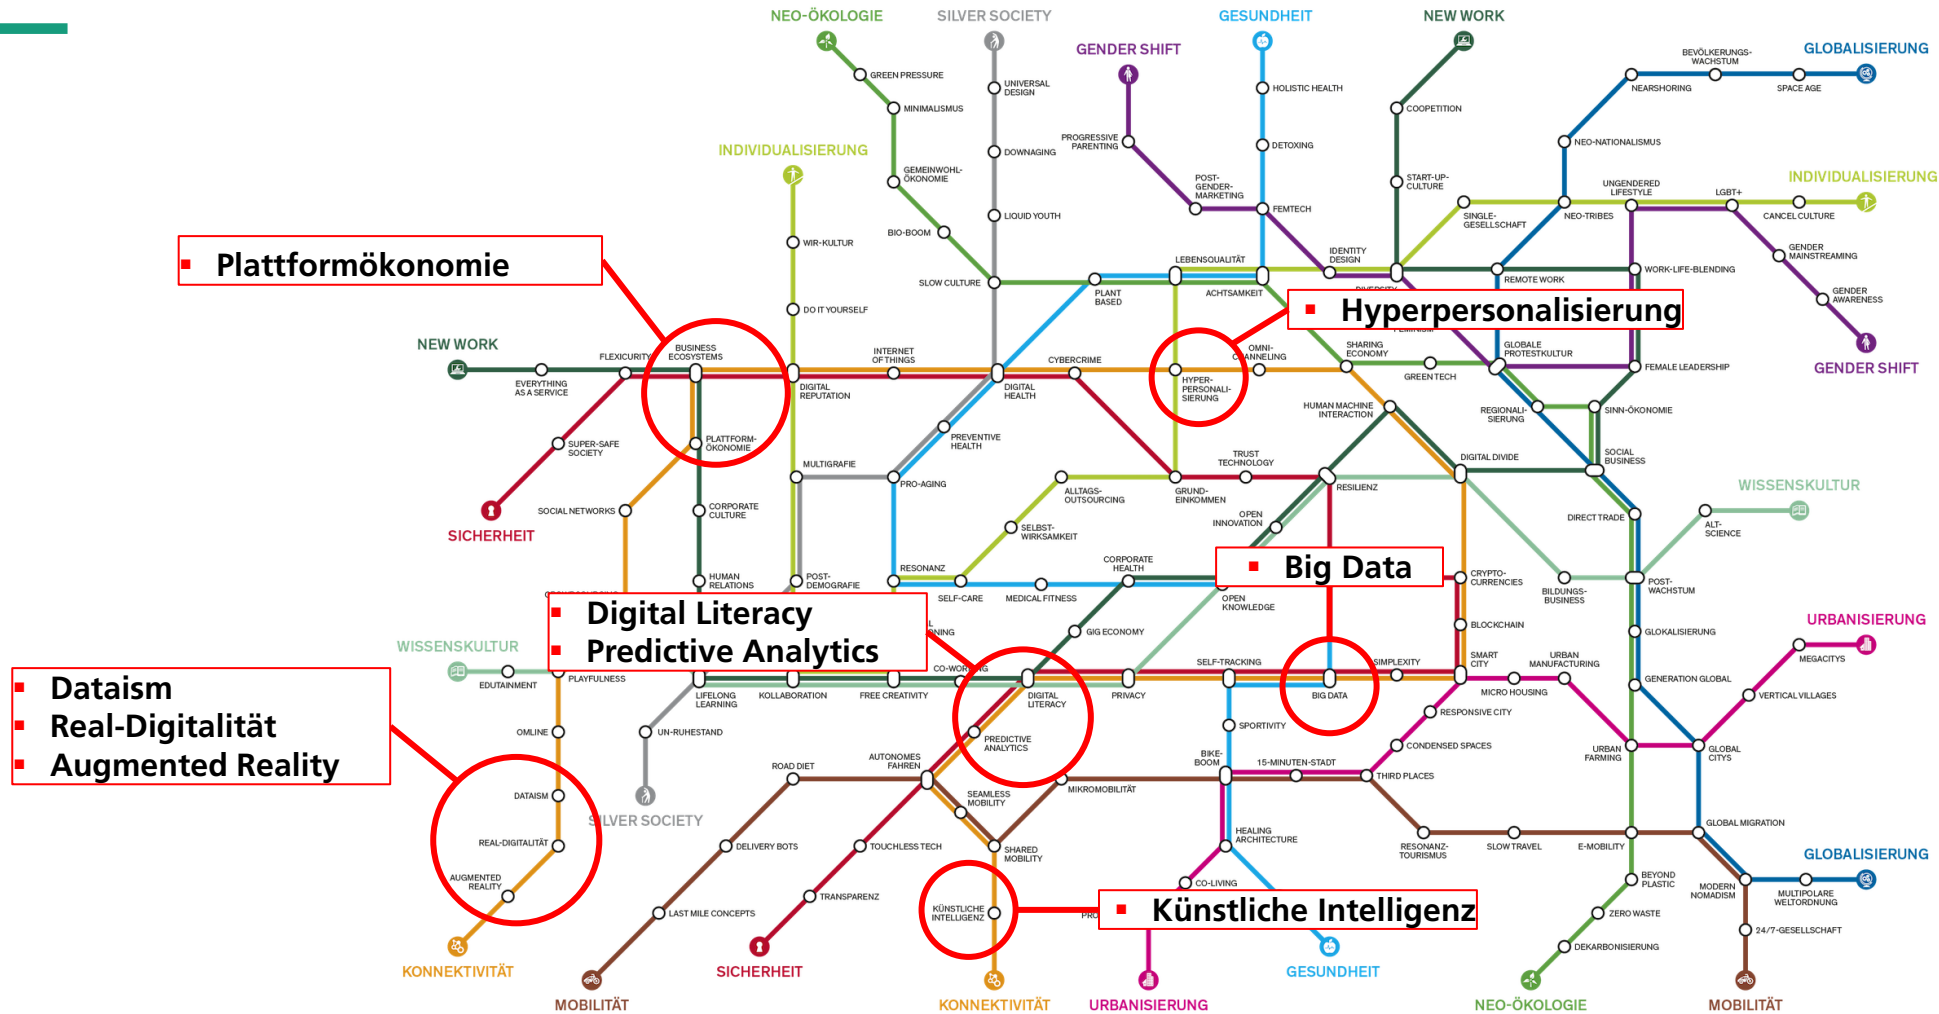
NEO-ÖKOLOGIE
SILVER SOCIETY
GESUNDHEIT
NEW WORK
GENDER SHIFT
GLOBALISIERUNG
INDIVIDUALISIERUNG
INDIVIDUALISIERUNG
GREEN PRESSURE
MINIMALISMUS
UNIVERSAL DESIGN
DOWNAGING
LIQUID YOUTH
HOLISTIC HEALTH
DETOXING
FEMTECH
COOPETITION
START-UP-CULTURE
PROGRESSIVE PARENTING
POST-GENDER-MARKETING
BEVÖLKERUNGS-WACHSTUM
NEARSHORING
SPACE AGE
NEO-NATIONALISMUS
UNGENDERED LIFESTYLE
LGBT+
CANCEL CULTURE
SINGLE-GESELLSCHAFT
NEO-TRIBES
GENDER MAINSTREAMING
GENDER AWARENESS
GENDER SHIFT
GEMEINWOHL-ÖKONOMIE
BIO-BOOM
SLOW CULTURE
WIR-KULTUR
DO IT YOURSELF
LEBENSQUALITÄT
ACHTSAMKEIT
PLANT BASED
IDENTITY DESIGN
REMOTE WORK
WORK-LIFE-BLENDING
■ Plattformökonomie
■ Hyperpersonalisierung
NEW WORK
FLEXICURITY
BUSINESS ECOSYSTEMS
INTERNET OF THINGS
CYBERCRIME
OMNI-CHANNELING
SHARING ECONOMY
GLOBALE PROTESTKULTUR
FEMALE LEADERSHIP
GREEN TECH
EVERYTHING AS A SERVICE
DIGITAL REPUTATION
DIGITAL HEALTH
HYPER-PERSONALI-SIERUNG
HUMAN MACHINE INTERACTION
REGIONALI-SIERUNG
SINN-ÖKONOMIE
SUPER-SAFE SOCIETY
PLATTFORM-ÖKONOMIE
PREVENTIVE HEALTH
SOCIAL BUSINESS
MULTIGRAFIE
PRO-AGING
TRUST TECHNOLOGY
DIGITAL DIVIDE
SICHERHEIT
SOCIAL NETWORKS
CORPORATE CULTURE
ALLTAGS-OUTSOURCING
GRUND-EINKOMMEN
RESILIENZ
WISSENSKULTUR
DIRECT TRADE
ALT-SCIENCE
SELBST-WIRKSAMKEIT
OPEN INNOVATION
HUMAN RELATIONS
POST-DEMOGRAFIE
RESONANZ
CORPORATE HEALTH
■ Big Data
CRYPTO-CURRENCIES
BILDUNGS-BUSINESS
POST-WACHSTUM
URBANISIERUNG
■ Digital Literacy
■ Predictive Analytics
SELF-CARE
MEDICAL FITNESS
OPEN KNOWLEDGE
BLOCKCHAIN
GIG ECONOMY
GLOKALISIERUNG
WISSENSKULTUR
CO-WORKING
SELF-TRACKING
SIMPLEXITY
SMART CITY
URBAN MANUFACTURING
MEGACITYS
EDUTAINMENT
PLAYFULNESS
LIFELONG LEARNING
KOLLABORATION
FREE CREATIVITY
DIGITAL LITERACY
PRIVACY
BIG DATA
MICRO HOUSING
GENERATION GLOBAL
VERTICAL VILLAGES
■ Dataism
■ Real-Digitalität
■ Augmented Reality
OMLINE
UN-RUHESTAND
PREDICTIVE ANALYTICS
SPORTIVITY
RESPONSIVE CITY
CONDENSED SPACES
URBAN FARMING
GLOBAL CITYS
ROAD DIET
AUTONOMES FAHREN
BIKE-BOOM
15-MINUTEN-STADT
THIRD PLACES
DATAISM
SILVER SOCIETY
SEAMLESS MOBILITY
MIKROMOBILITÄT
GLOBAL MIGRATION
REAL-DIGITALITÄT
DELIVERY BOTS
TOUCHLESS TECH
SHARED MOBILITY
HEALING ARCHITECTURE
RESONANZ-TOURISMUS
SLOW TRAVEL
E-MOBILITY
GLOBALISIERUNG
AUGMENTED REALITY
CO-LIVING
BEYOND PLASTIC
MODERN NOMADISM
MULTIPOLARE WELTORDNUNG
LAST MILE CONCEPTS
TRANSPARENZ
KÜNSTLICHE INTELLIGENZ
■ Künstliche Intelligenz
ZERO WASTE
24/7-GESELLSCHAFT
DEKARBONISIERUNG
KONNEKTIVITÄT
SICHERHEIT
GESUNDHEIT
MOBILITÄT
KONNEKTIVITÄT
URBANISIERUNG
NEO-ÖKOLOGIE
MOBILITÄT